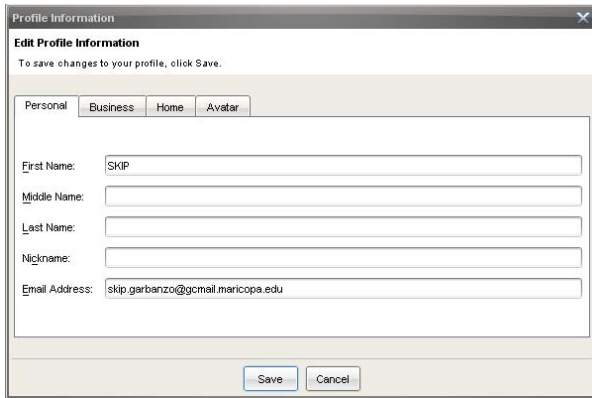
Profile Information

Edit Profile Information

To save changes to your profile, click Save.

Personal Business Home Avatar

First Name: SKIP

Middle Name:

Last Name:

Nickname:

Email Address: skip.garbanzo@gcmail.maricopa.edu

Save Cancel